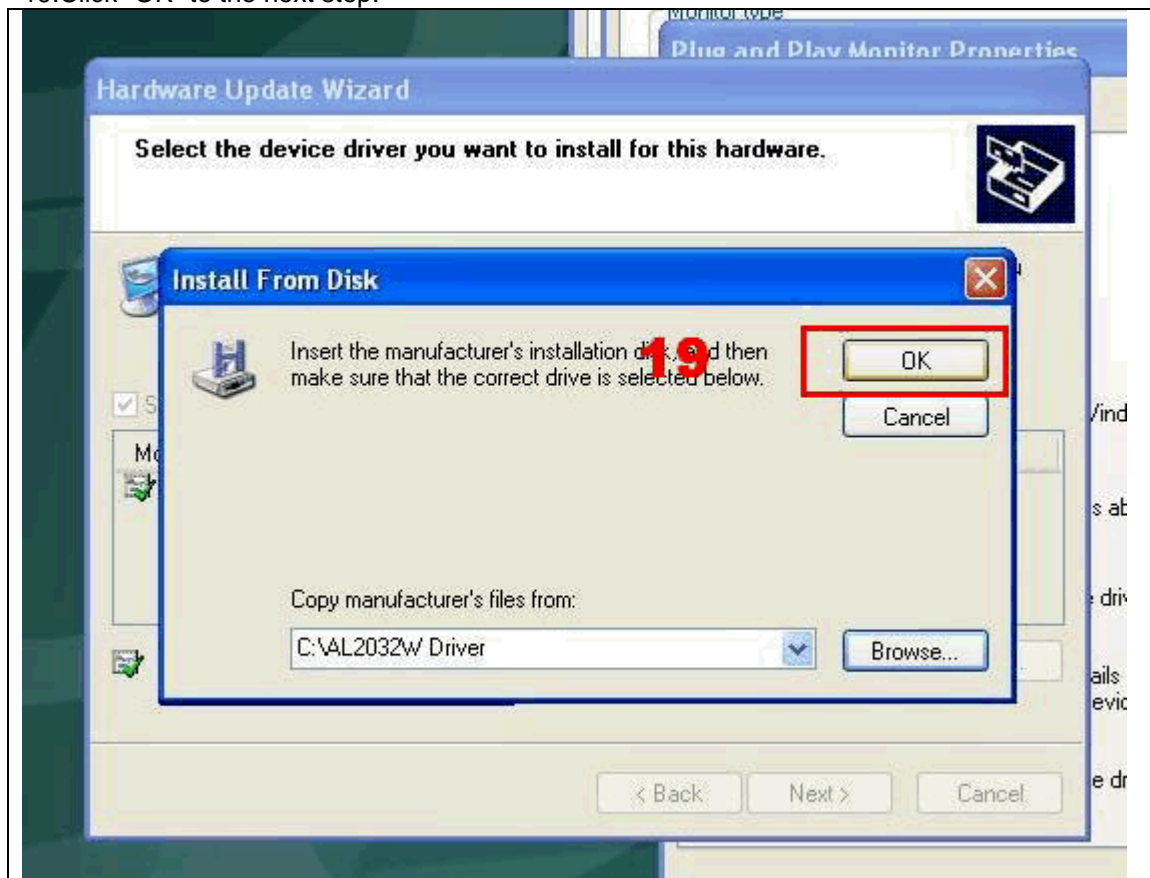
19.Click "OK" to the next step.

Monitor type

Plug and Play Monitor Properties

Hardware Update Wizard

Select the device driver you want to install for this hardware.

Install From Disk

Insert the manufacturer's installation d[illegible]k, and then make sure that the correct drive is selec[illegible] below.

19

OK

Cancel

S

Mo

Vind

s ab

e driv

ails

evic

e dr

Copy manufacturer's files from:

C:\AL2032W Driver

Browse...

< Back

Next >

Cancel